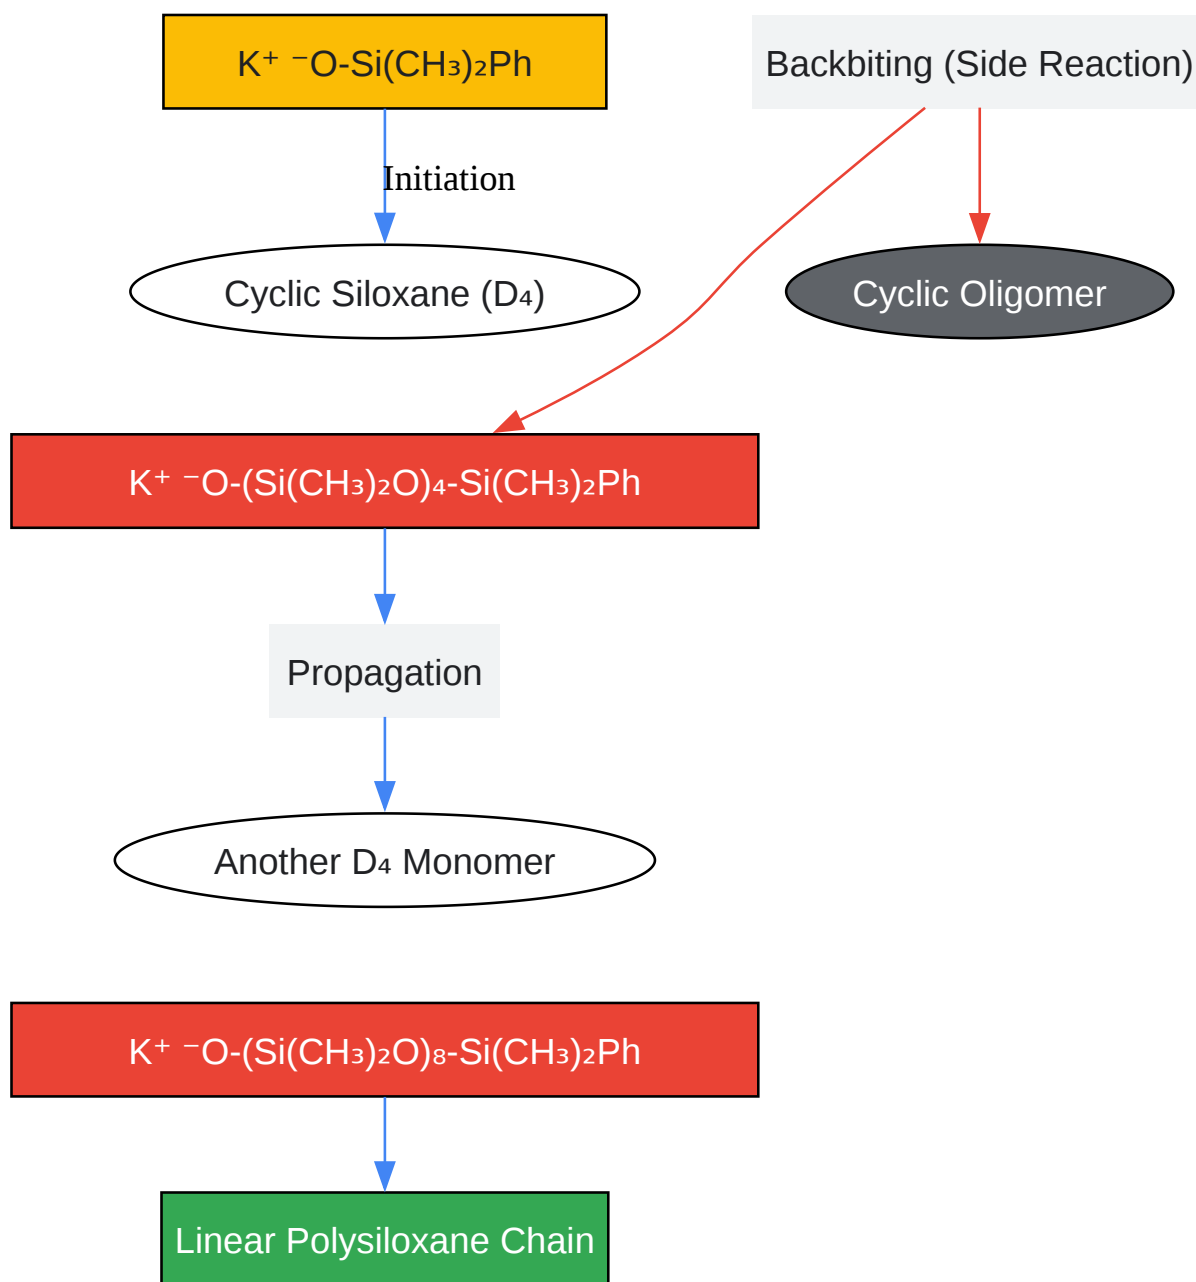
$K^+ {}^-O\text{-}Si(CH_3)_2Ph$

Backbiting (Side Reaction)

Initiation

Cyclic Siloxane ($D_4$)

Cyclic Oligomer

$K^+ {}^-O\text{-}(Si(CH_3)_2O)_4\text{-}Si(CH_3)_2Ph$

Propagation

Another $D_4$ Monomer

$K^+ {}^-O\text{-}(Si(CH_3)_2O)_8\text{-}Si(CH_3)_2Ph$

Linear Polysiloxane Chain